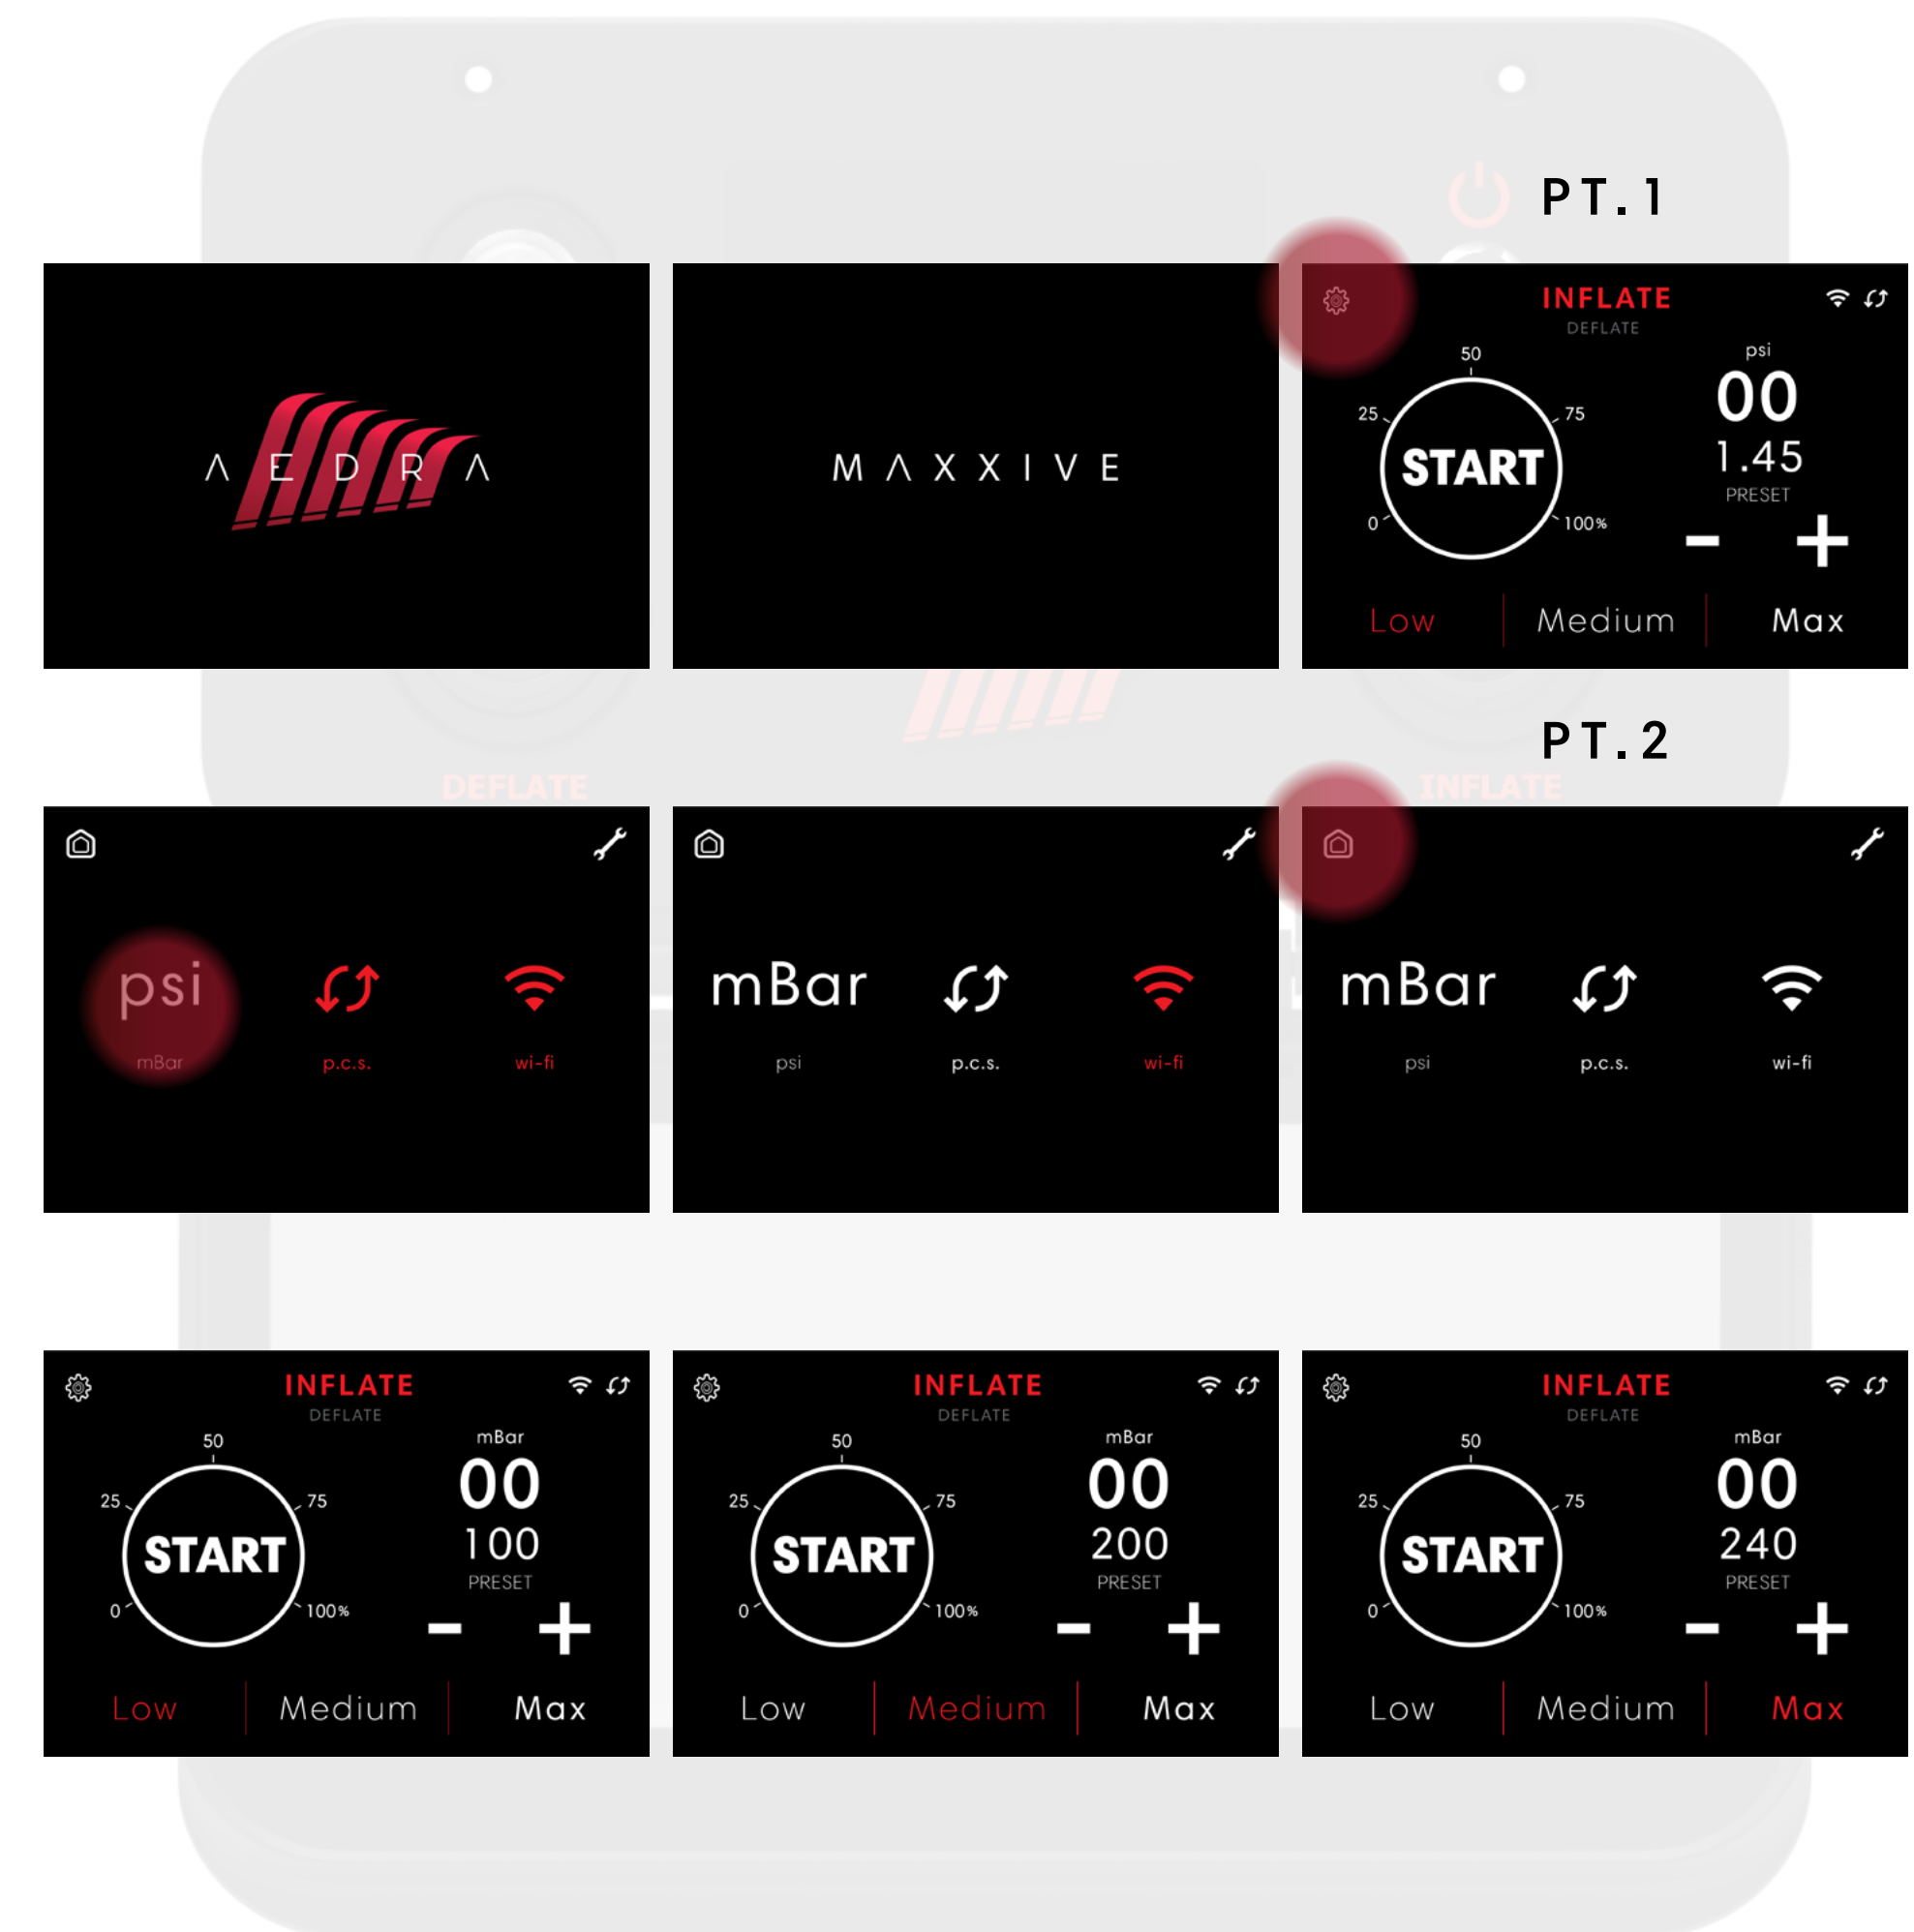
PT.1

Λ E D R Λ

M Λ X X I V E

INFLATE
DEFLATE
50
25
75
0
100%
START
psi
00
1.45
PRESET
−
+
Low | Medium | Max

PT.2

DEFLATE
INFLATE

psi
mBar
p.c.s.
wi-fi

mBar
psi
p.c.s.
wi-fi

mBar
psi
p.c.s.
wi-fi

INFLATE
DEFLATE
50
25
75
0
100%
START
mBar
00
100
PRESET
−
+
Low | Medium | Max

INFLATE
DEFLATE
50
25
75
0
100%
START
mBar
00
200
PRESET
−
+
Low | Medium | Max

INFLATE
DEFLATE
50
25
75
0
100%
START
mBar
00
240
PRESET
−
+
Low | Medium | Max